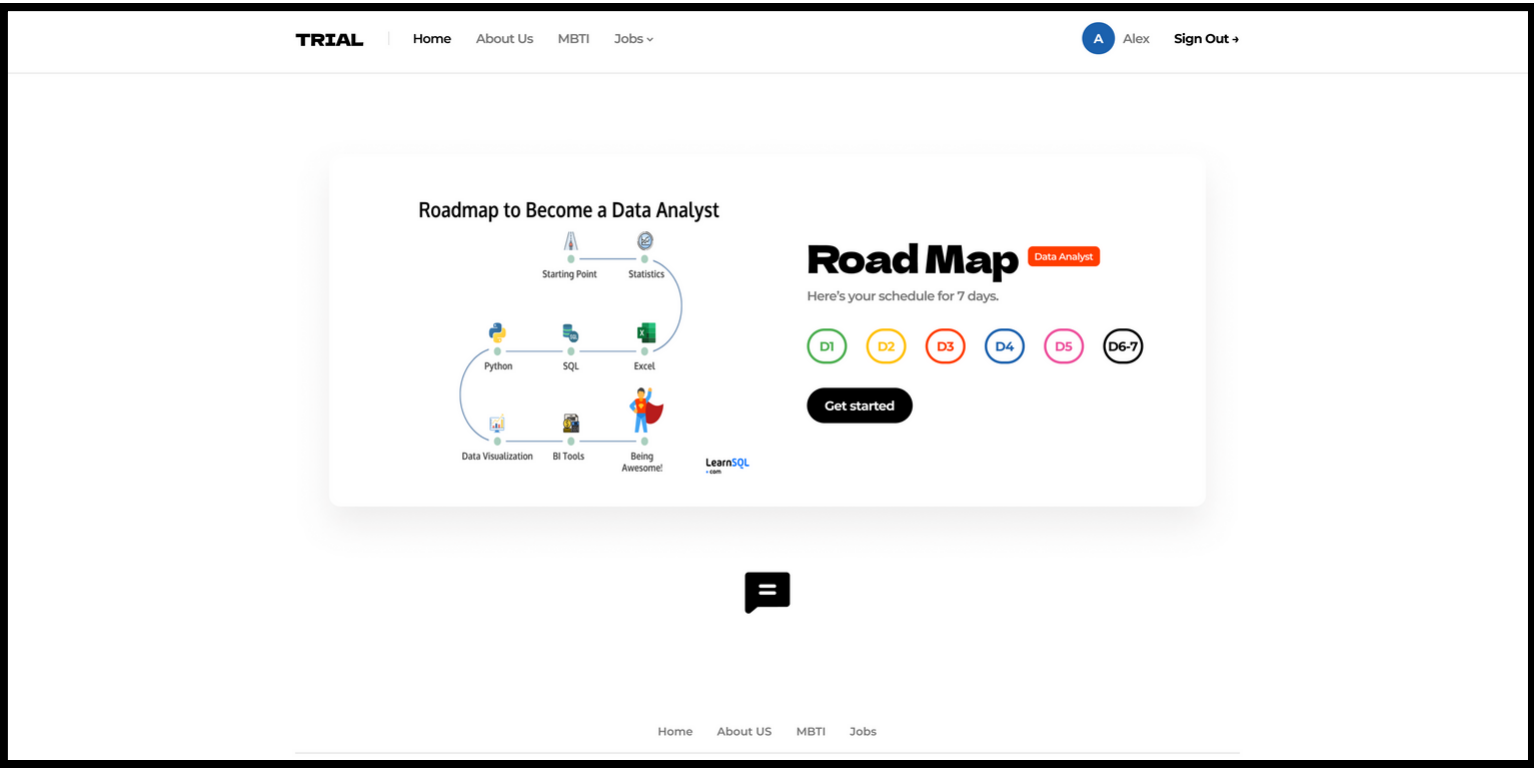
TRIAL Home About Us MBTI Jobs

A Alex Sign Out →

Roadmap to Become a Data Analyst

Starting Point Statistics

Python SQL Excel

Data Visualization BI Tools Being Awesome!

LearnSQL .com

Road Map Data Analyst

Here's your schedule for 7 days.

D1 D2 D3 D4 D5 D6-7

Get started

Home About US MBTI Jobs